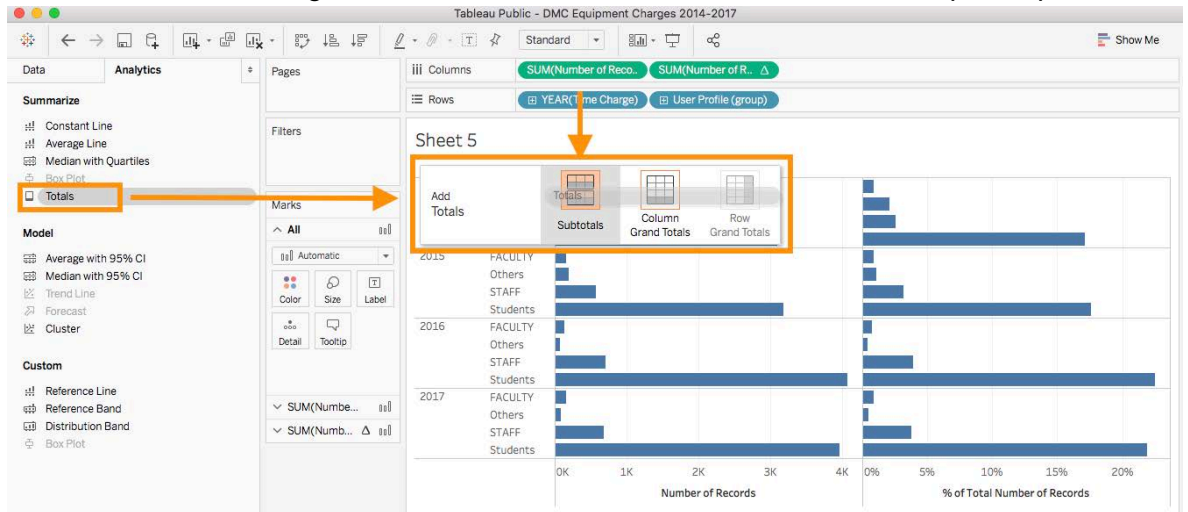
Tableau Public - DMC Equipment Charges 2014-2017

Standard

Show Me

Data

Analytics

Summarize

Constant Line

Average Line

Median with Quartiles

Box Plot

Totals

Model

Average with 95% CI

Median with 95% CI

Trend Line

Forecast

Cluster

Custom

Reference Line

Reference Band

Distribution Band

Box Plot

Pages

Filters

Marks

All

Automatic

Color

Size

Label

Detail

Tooltip

SUM(Numbe...

SUM(Numb... Δ

Columns

SUM(Number of Reco..

SUM(Number of R.. Δ

Rows

YEAR(Time Charge)

User Profile (group)

Sheet 5

Add Totals

Totals

Subtotals

Column Grand Totals

Row Grand Totals

2015

FACULTY

Others

STAFF

Students

2016

FACULTY

Others

STAFF

Students

2017

FACULTY

Others

STAFF

Students

0K

1K

2K

3K

4K

Number of Records

0%

5%

10%

15%

20%

% of Total Number of Records